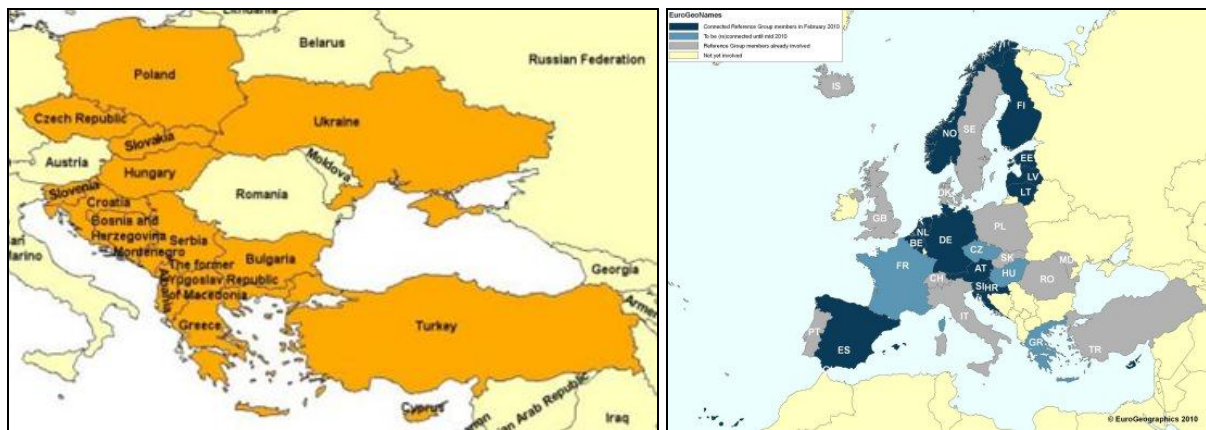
Lithuania
Belarus
Russian Federation
Poland
Czech Republic
Ukraine
Slovakia
Austria
Moldova
Hungary
Slovenia
Romania
Croatia
Bosnia and Herzegovina
Serbia
San Marino
Montenegro
Bulgaria
Georgia
The former Yugoslav Republic of Macedonia
Armenia
Greece
Turkey
Cyprus
Lebanon
Syrian Arab Republic
Iraq

EuroGeoNames
Connected Reference Group members in February 2010
To be (re)connected until mid 2010
Reference Group members already involved
Not yet involved
IS
FI
NO
SE
EE
LV
LT
DK
GB
PL
NL
BE
DE
CZ
SK
FR
AT
HU
MD
CH
SI
HR
RO
IT
PT
ES
GR
TR
© EuroGeographics 2010